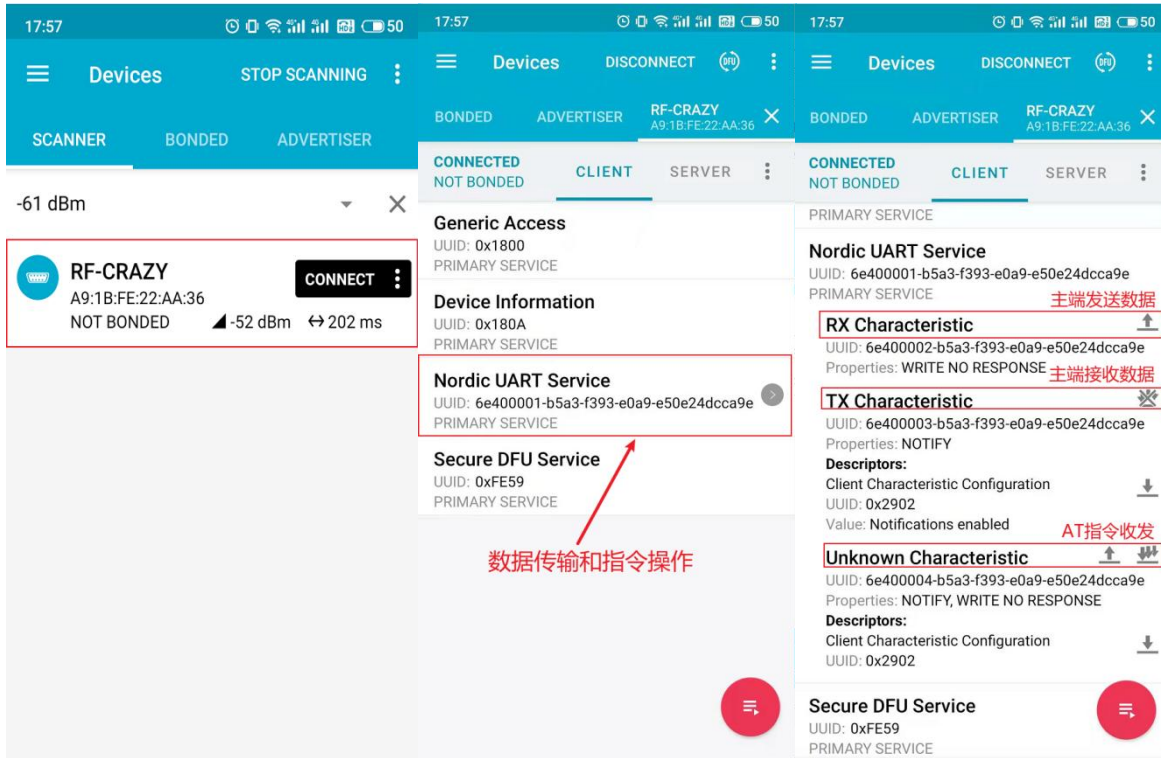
17:57 50

Devices STOP SCANNING

SCANNER BONDED ADVERTISER

-61 dBm

RF-CRAZY
A9:1B:FE:22:AA:36
NOT BONDED -52 dBm ↔202 ms
CONNECT

17:57 50

Devices DISCONNECT DFU

BONDED ADVERTISER RF-CRAZY A9:1B:FE:22:AA:36

CONNECTED
NOT BONDED
CLIENT SERVER

Generic Access
UUID: 0x1800
PRIMARY SERVICE

Device Information
UUID: 0x180A
PRIMARY SERVICE

Nordic UART Service
UUID: 6e400001-b5a3-f393-e0a9-e50e24dcca9e
PRIMARY SERVICE

Secure DFU Service
UUID: 0xFE59
PRIMARY SERVICE

数据传输和指令操作

17:57 50

Devices DISCONNECT DFU

BONDED ADVERTISER RF-CRAZY A9:1B:FE:22:AA:36

CONNECTED
NOT BONDED
CLIENT SERVER

PRIMARY SERVICE

Nordic UART Service
UUID: 6e400001-b5a3-f393-e0a9-e50e24dcca9e
PRIMARY SERVICE

主端发送数据
RX Characteristic
UUID: 6e400002-b5a3-f393-e0a9-e50e24dcca9e
Properties: WRITE NO RESPONSE

主端接收数据
TX Characteristic
UUID: 6e400003-b5a3-f393-e0a9-e50e24dcca9e
Properties: NOTIFY
Descriptors:
Client Characteristic Configuration
UUID: 0x2902
Value: Notifications enabled

AT指令收发
Unknown Characteristic
UUID: 6e400004-b5a3-f393-e0a9-e50e24dcca9e
Properties: NOTIFY, WRITE NO RESPONSE
Descriptors:
Client Characteristic Configuration
UUID: 0x2902

Secure DFU Service
UUID: 0xFE59
PRIMARY SERVICE